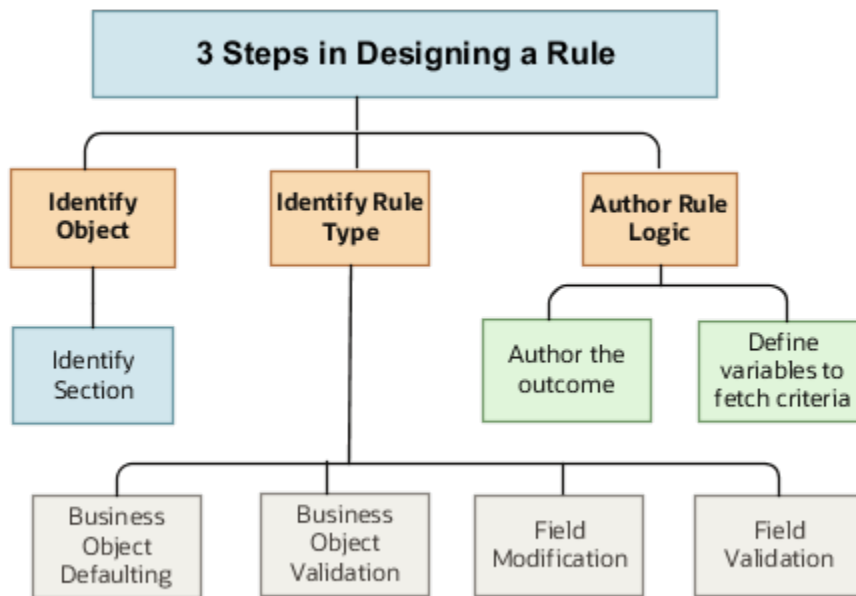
3 Steps in Designing a Rule

Identify Object

Identify Rule Type

Author Rule Logic

Identify Section

Author the outcome

Define variables to fetch criteria

Business Object Defaulting

Business Object Validation

Field Modification

Field Validation